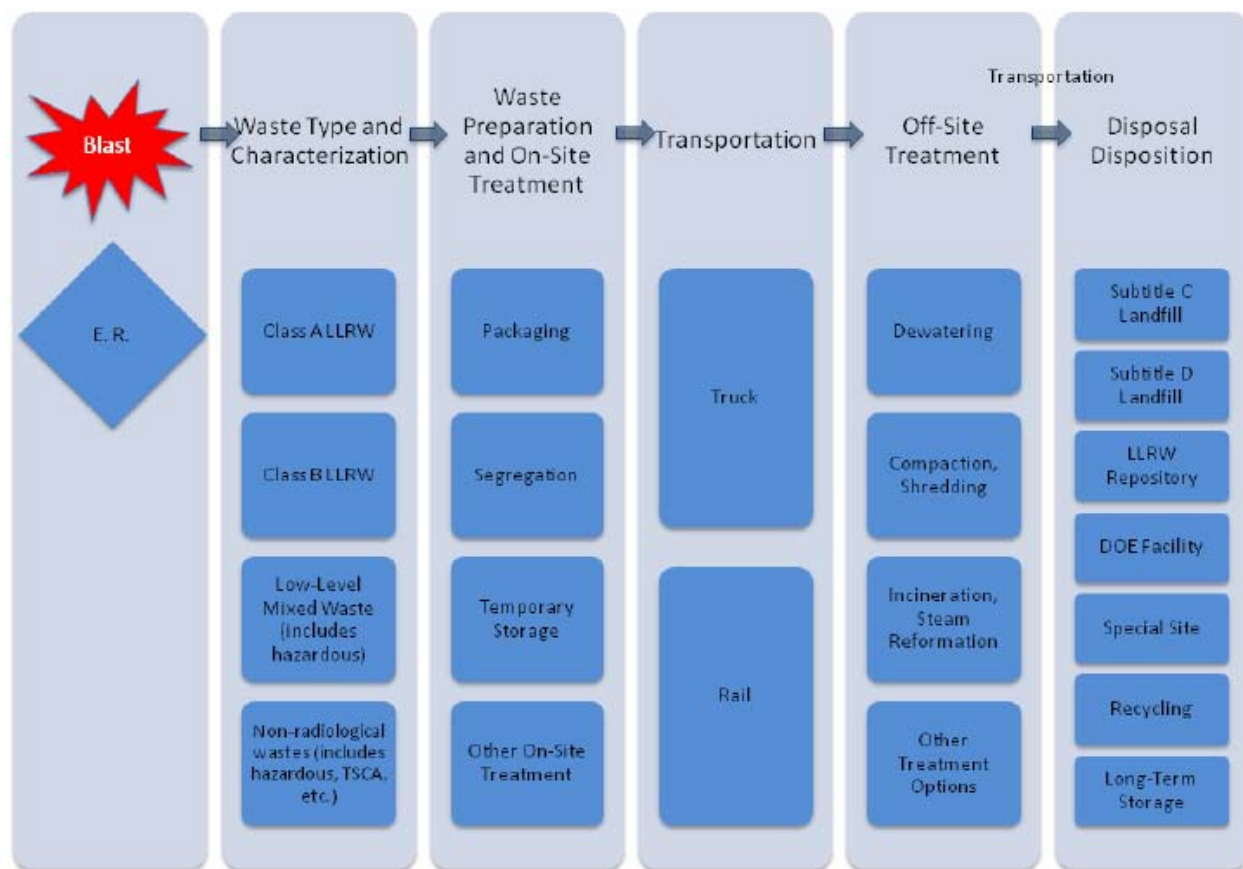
Blast

E. R.

Waste Type and Characterization

Class A LLRW

Class B LLRW

Low-Level Mixed Waste (includes hazardous)

Non-radiological wastes (includes hazardous, TSCA, etc.)

Waste Preparation and On-Site Treatment

Packaging

Segregation

Temporary Storage

Other On-Site Treatment

Transportation

Truck

Rail

Off-Site Treatment

Dewatering

Compaction, Shredding

Incineration, Steam Reformation

Other Treatment Options

Transportation

Disposal Disposition

Subtitle C Landfill

Subtitle D Landfill

LLRW Repository

DOE Facility

Special Site

Recycling

Long-Term Storage